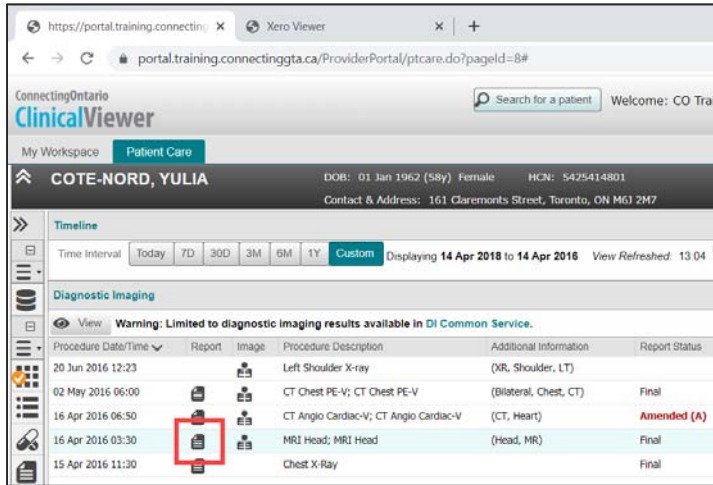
https://portal.training.connecting ×
Xero Viewer ×
+

portal.training.connectinggta.ca/ProviderPortal/ptcare.do?pageId=8#

ConnectingOntario
ClinicalViewer

Search for a patient
Welcome: CO Tra

My Workspace
Patient Care

COTE-NORD, YULIA
DOB: 01 Jan 1962 (58y) Female
HCN: 5425414801
Contact & Address: 161 Claremonts Street, Toronto, ON M6J 2M7

Timeline

Time Interval | Today | 7D | 30D | 3M | 6M | 1Y | Custom | Displaying **14 Apr 2018** to **14 Apr 2016** View Refreshed: 13:04

Diagnostic Imaging

View **Warning: Limited to diagnostic imaging results available in DI Common Service.**

| Procedure Date/Time | Report | Image | Procedure Description | Additional Information | Report Status |
|---|---|---|---|---|---|
| 20 Jun 2016 12:23 | | | Left Shoulder X-ray | (XR, Shoulder, LT) | |
| 02 May 2016 06:00 | | | CT Chest PE-V; CT Chest PE-V | (Bilateral, Chest, CT) | Final |
| 16 Apr 2016 06:50 | | | CT Angio Cardiac-V; CT Angio Cardiac-V | (CT, Heart) | Amended (A) |
| 16 Apr 2016 03:30 | | | MRI Head; MRI Head | (Head, MR) | Final |
| 15 Apr 2016 11:30 | | | Chest X-Ray | | Final |